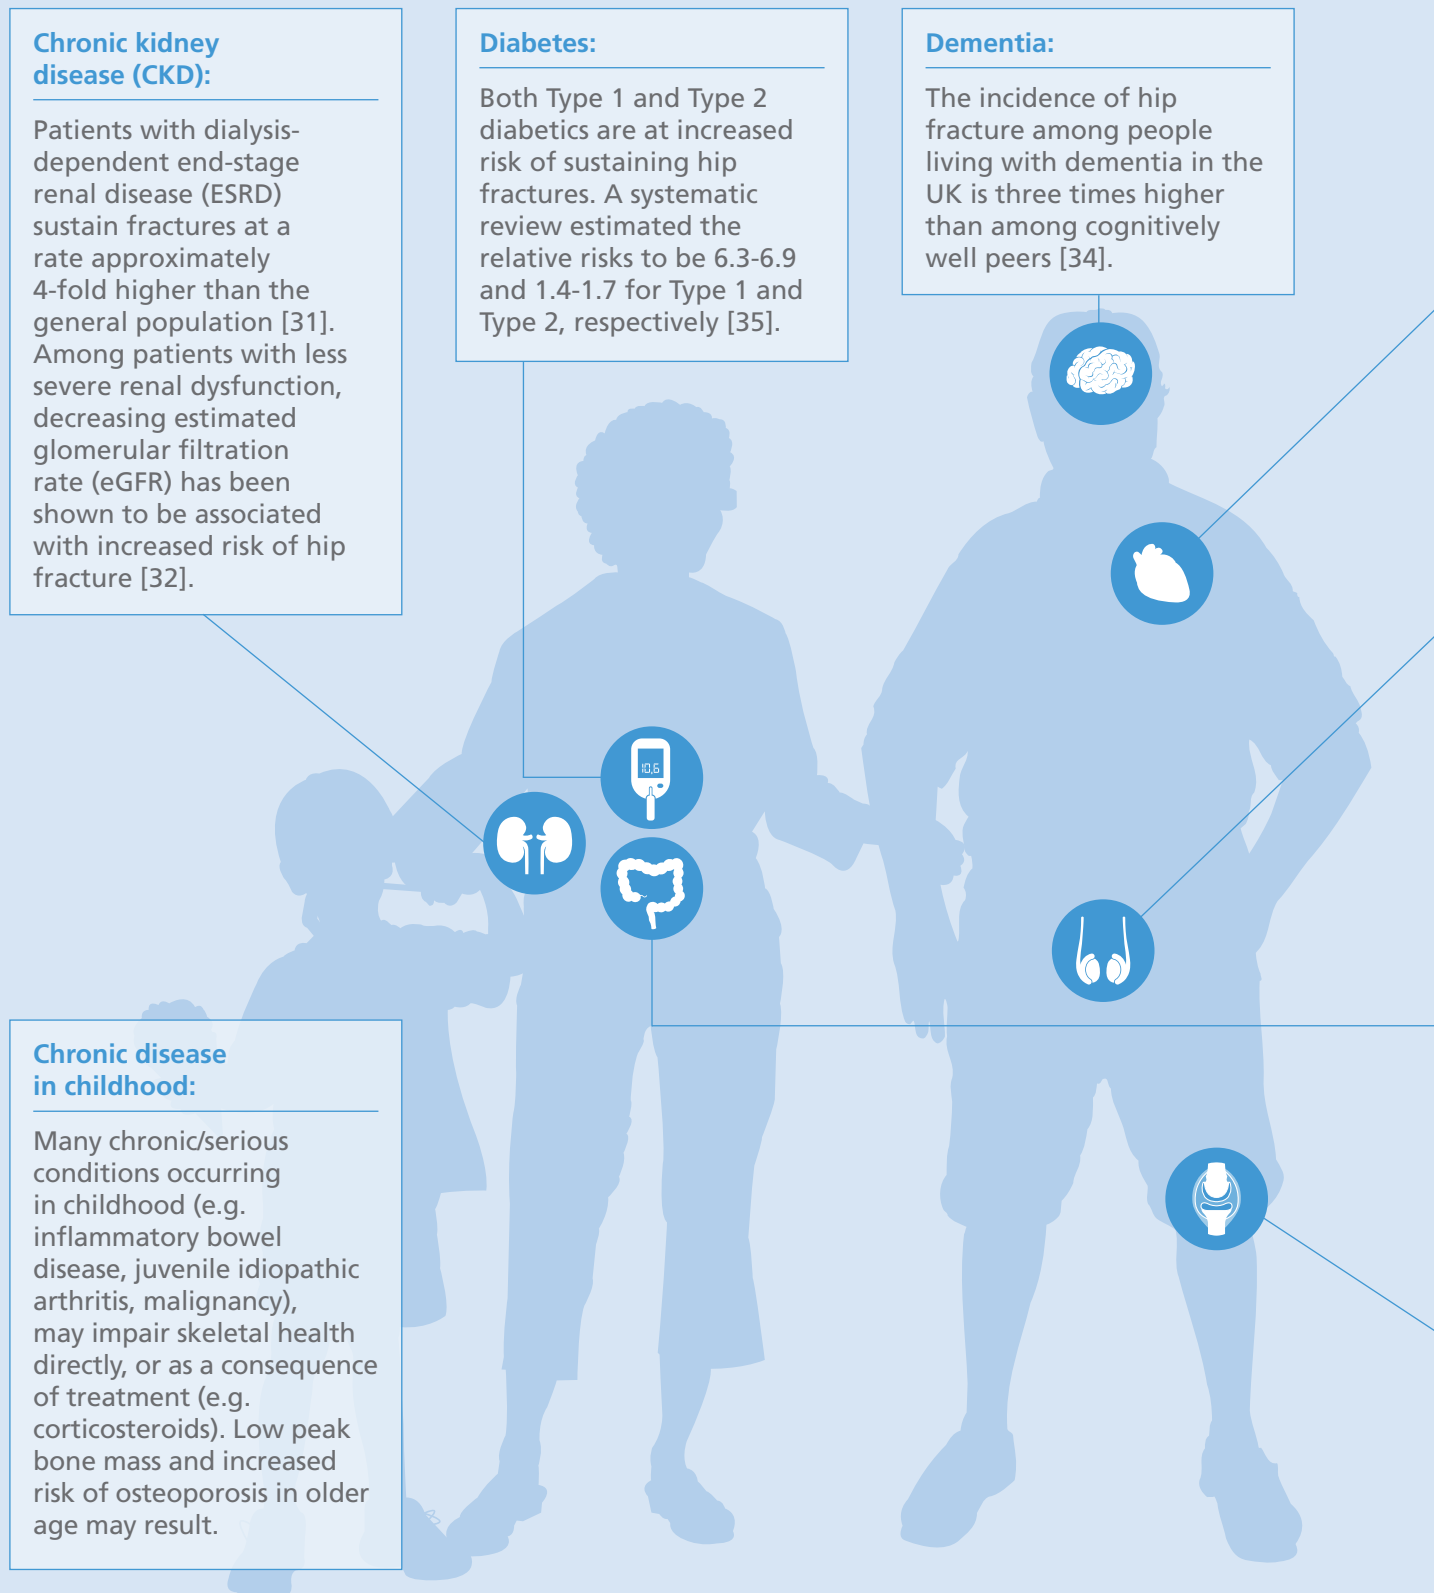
Chronic kidney disease (CKD):

Patients with dialysis-dependent end-stage renal disease (ESRD) sustain fractures at a rate approximately 4-fold higher than the general population [31]. Among patients with less severe renal dysfunction, decreasing estimated glomerular filtration rate (eGFR) has been shown to be associated with increased risk of hip fracture [32].

Diabetes:

Both Type 1 and Type 2 diabetics are at increased risk of sustaining hip fractures. A systematic review estimated the relative risks to be 6.3-6.9 and 1.4-1.7 for Type 1 and Type 2, respectively [35].

Dementia:

The incidence of hip fracture among people living with dementia in the UK is three times higher than among cognitively well peers [34].

10,6

Chronic disease in childhood:

Many chronic/serious conditions occurring in childhood (e.g. inflammatory bowel disease, juvenile idiopathic arthritis, malignancy), may impair skeletal health directly, or as a consequence of treatment (e.g. corticosteroids). Low peak bone mass and increased risk of osteoporosis in older age may result.